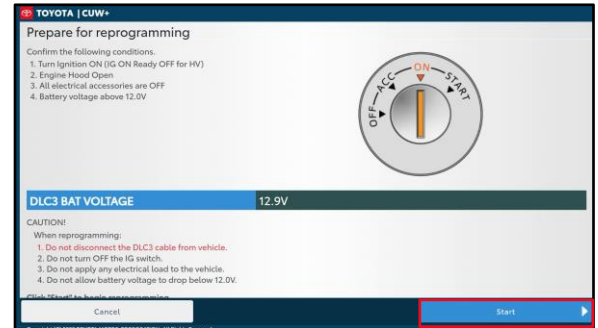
TOYOTA | CUW+

Prepare for reprogramming

Confirm the following conditions.
1. Turn Ignition ON (IG ON Ready OFF for HV)
2. Engine Hood Open
3. All electrical accessories are OFF
4. Battery voltage above 12.0V

OFF ACC ON START

DLC3 BAT VOLTAGE | 12.9V

CAUTION!
When reprogramming:
1. Do not disconnect the DLC3 cable from vehicle.
2. Do not turn OFF the IG switch.
3. Do not apply any electrical load to the vehicle.
4. Do not allow battery voltage to drop below 12.0V.

Click "Start" to begin reprogramming.

Cancel

Start